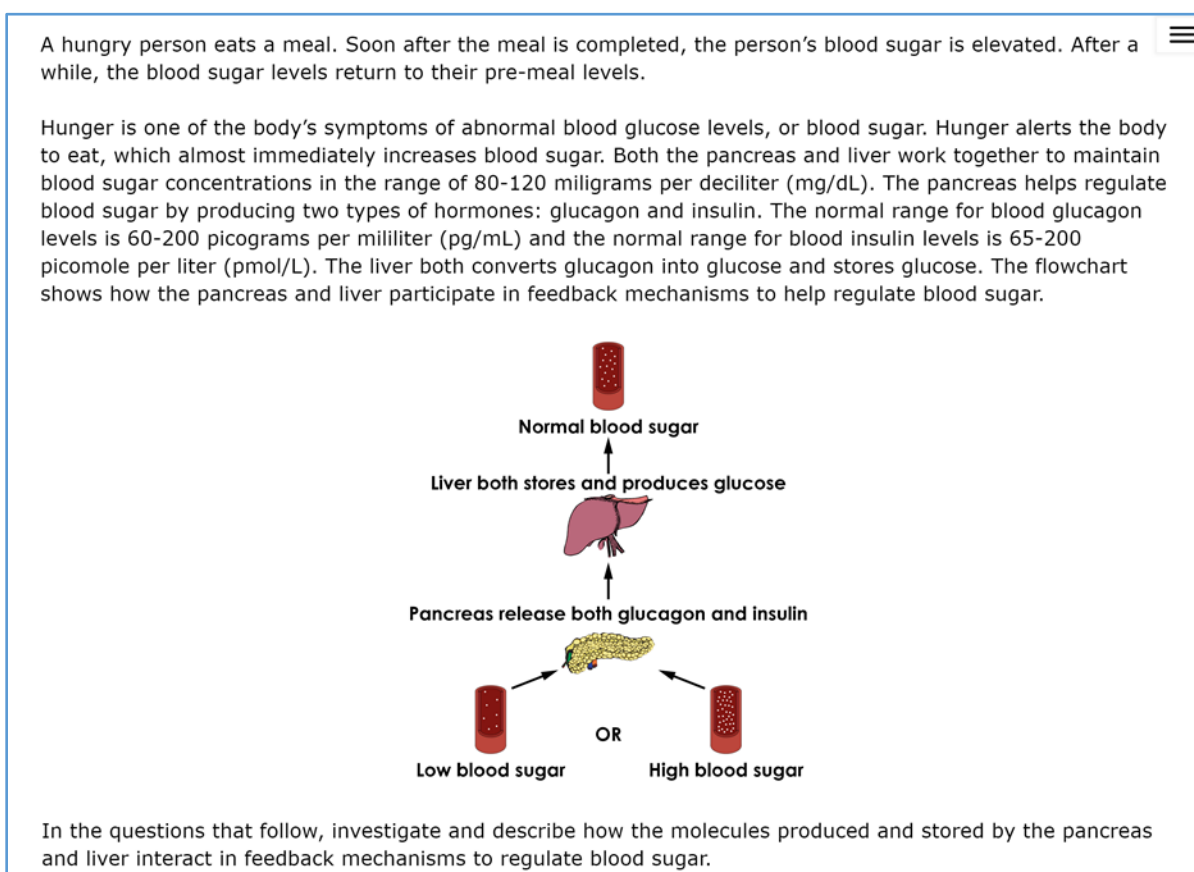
A hungry person eats a meal. Soon after the meal is completed, the person's blood sugar is elevated. After a while, the blood sugar levels return to their pre-meal levels.

Hunger is one of the body's symptoms of abnormal blood glucose levels, or blood sugar. Hunger alerts the body to eat, which almost immediately increases blood sugar. Both the pancreas and liver work together to maintain blood sugar concentrations in the range of 80-120 miligrams per deciliter (mg/dL). The pancreas helps regulate blood sugar by producing two types of hormones: glucagon and insulin. The normal range for blood glucagon levels is 60-200 picograms per mililiter (pg/mL) and the normal range for blood insulin levels is 65-200 picomole per liter (pmol/L). The liver both converts glucagon into glucose and stores glucose. The flowchart shows how the pancreas and liver participate in feedback mechanisms to help regulate blood sugar.

Normal blood sugar

Liver both stores and produces glucose

Pancreas release both glucagon and insulin

Low blood sugar

OR

High blood sugar

In the questions that follow, investigate and describe how the molecules produced and stored by the pancreas and liver interact in feedback mechanisms to regulate blood sugar.